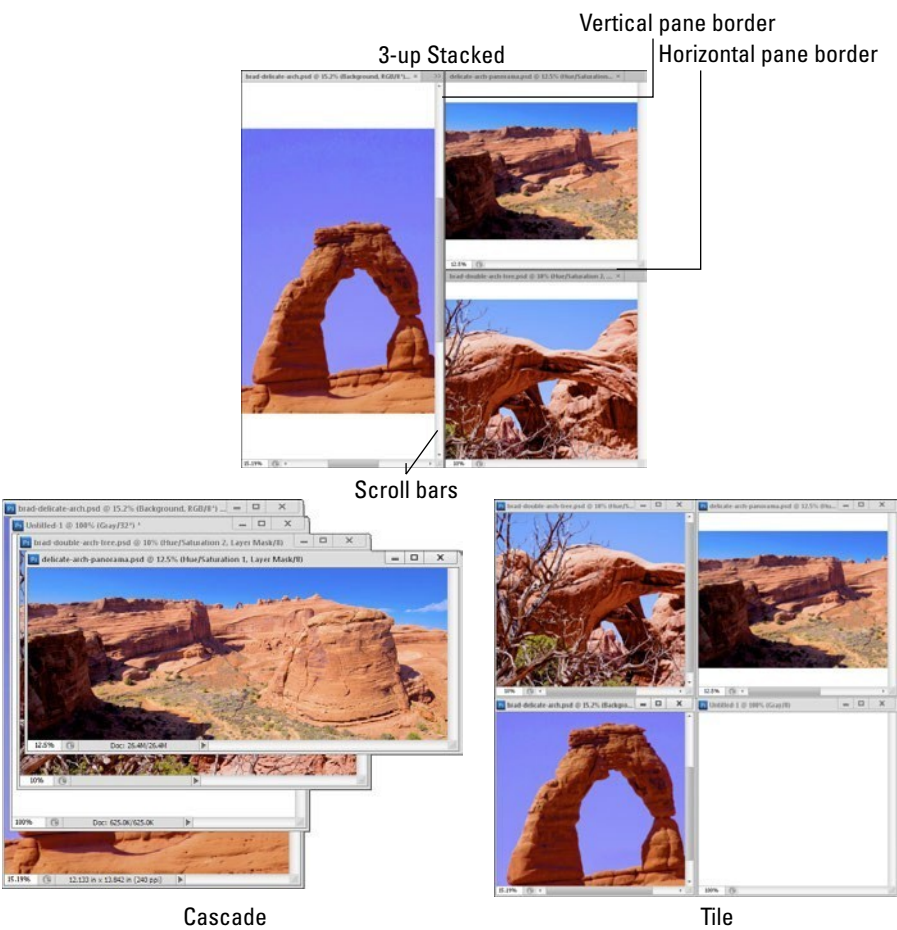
Vertical pane border

3-up Stacked

Horizontal pane border

brad-delicate-arch.psd @ 15.2% (Background, RGB/8*)...

delicate-arch-panorama.psd @ 12.5% (Hue/Saturation...

12.5%

brad-double-arch-tree.psd @ 10% (Hue/Saturation 2, ...

15.19%

10%

Scroll bars

brad-delicate-arch.psd @ 15.2% (Background, RGB/8*) ...

Untitled-1 @ 100% (Gray/32*) *

brad-double-arch-tree.psd @ 10% (Hue/Saturation 2, Layer Mask/8)

delicate-arch-panorama.psd @ 12.5% (Hue/Saturation 1, Layer Mask/8)

12.5%

Doc: 26.4M/26.4M

10%

100%

Doc: 625.0K/625.0K

15.19%

12.133 in x 13.842 in (240 ppi)

brad-double-arch-tree.psd @ 10% (Hue/S...

delicate-arch-panorama.psd @ 12.5% (Hu...

10%

12.5%

brad-delicate-arch.psd @ 15.2% (Backgro...

Untitled-1 @ 100% (Gray/8)

15.19%

100%

Cascade

Tile